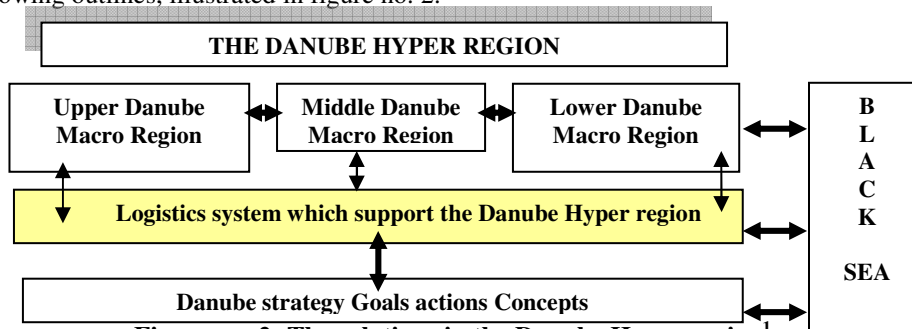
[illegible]owing outlines, illustrated in figure no. 2.

THE DANUBE HYPER REGION

Upper Danube Macro Region

Middle Danube Macro Region

Lower Danube Macro Region

B
L
A
C
K

SEA

Logistics system which support the Danube Hyper region

Danube strategy Goals actions Concepts

Figure no. 2. The relations in the Danube Hyper region$^{1}$